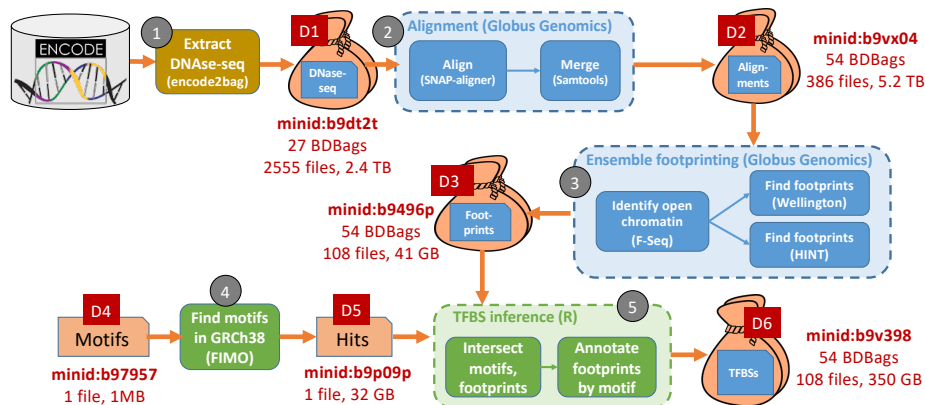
ENCODE

1
Extract DNAse-seq (encode2bag)

D1
DNase-seq

minid:b9dt2t
27 BDBags
2555 files, 2.4 TB

2
Alignment (Globus Genomics)
Align (SNAP-aligner)
Merge (Samtools)

D2
Alignments

minid:b9vx04
54 BDBags
386 files, 5.2 TB

Ensemble footprinting (Globus Genomics)
3
Identify open chromatin (F-Seq)
Find footprints (Wellington)
Find footprints (HINT)

D3
Footprints

minid:b9496p
54 BDBags
108 files, 41 GB

D4
Motifs

minid:b97957
1 file, 1MB

4
Find motifs in GRCh38 (FIMO)

D5
Hits

minid:b9p09p
1 file, 32 GB

5
TFBS inference (R)
Intersect motifs, footprints
Annotate footprints by motif

D6
TFBSs

minid:b9v398
54 BDBags
108 files, 350 GB